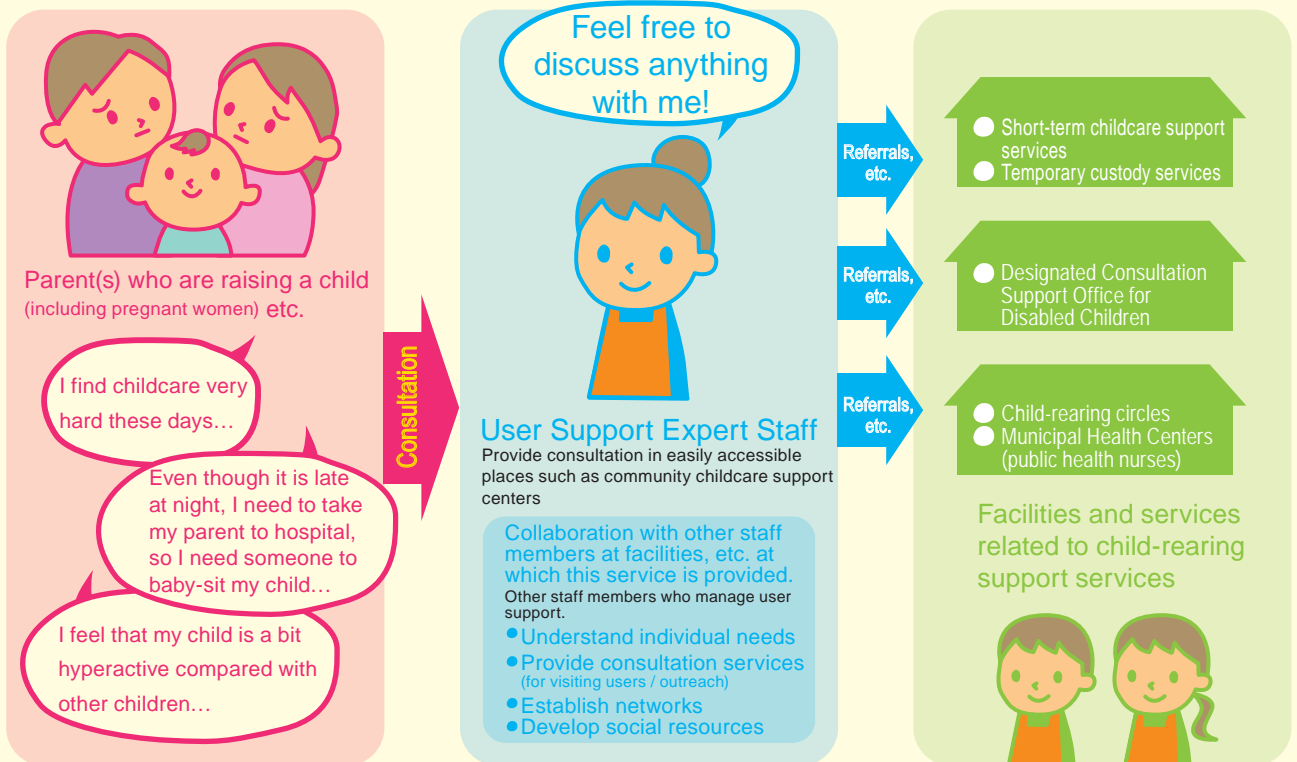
Parent(s) who are raising a child (including pregnant women) etc.

I find childcare very hard these days…

Even though it is late at night, I need to take my parent to hospital, so I need someone to baby-sit my child…

I feel that my child is a bit hyperactive compared with other children…

Consultation

Feel free to discuss anything with me!

User Support Expert Staff

Provide consultation in easily accessible places such as community childcare support centers

Collaboration with other staff members at facilities, etc. at which this service is provided.

Other staff members who manage user support.

● Understand individual needs
● Provide consultation services (for visiting users / outreach)
● Establish networks
● Develop social resources

Referrals, etc.

Referrals, etc.

Referrals, etc.

● Short-term childcare support services
● Temporary custody services

● Designated Consultation Support Office for Disabled Children

● Child-rearing circles
● Municipal Health Centers (public health nurses)

Facilities and services related to child-rearing support services